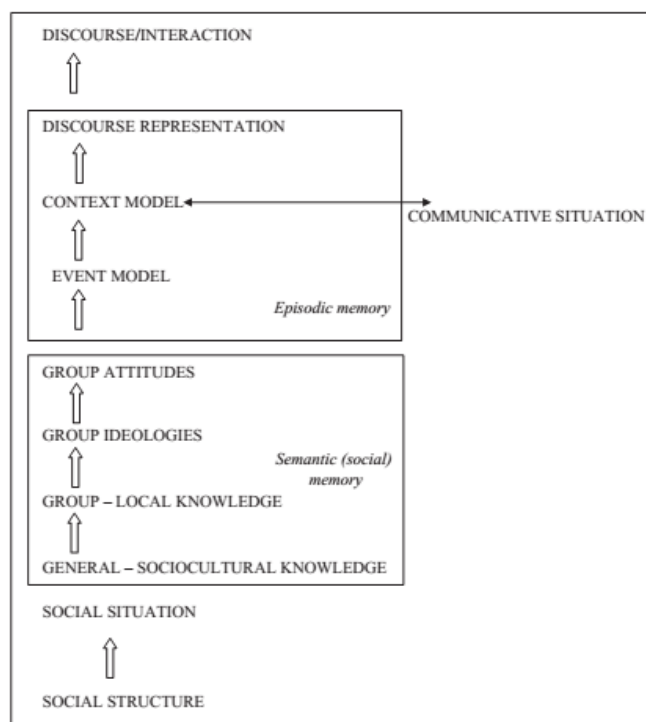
DISCOURSE/INTERACTION

DISCOURSE REPRESENTATION

CONTEXT MODEL

COMMUNICATIVE SITUATION

EVENT MODEL

Episodic memory

GROUP ATTITUDES

GROUP IDEOLOGIES

Semantic (social) memory

GROUP – LOCAL KNOWLEDGE

GENERAL – SOCIOCULTURAL KNOWLEDGE

SOCIAL SITUATION

SOCIAL STRUCTURE